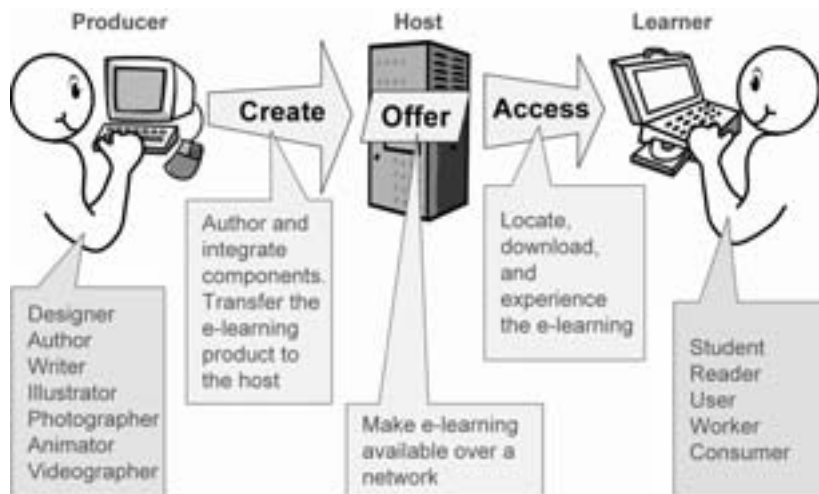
Producer

Host

Learner

Create

Offer

Access

Author and integrate components. Transfer the e-learning product to the host

Locate, download, and experience the e-learning

Designer
Author
Writer
Illustrator
Photographer
Animator
Videographer

Make e-learning available over a network

Student
Reader
User
Worker
Consumer